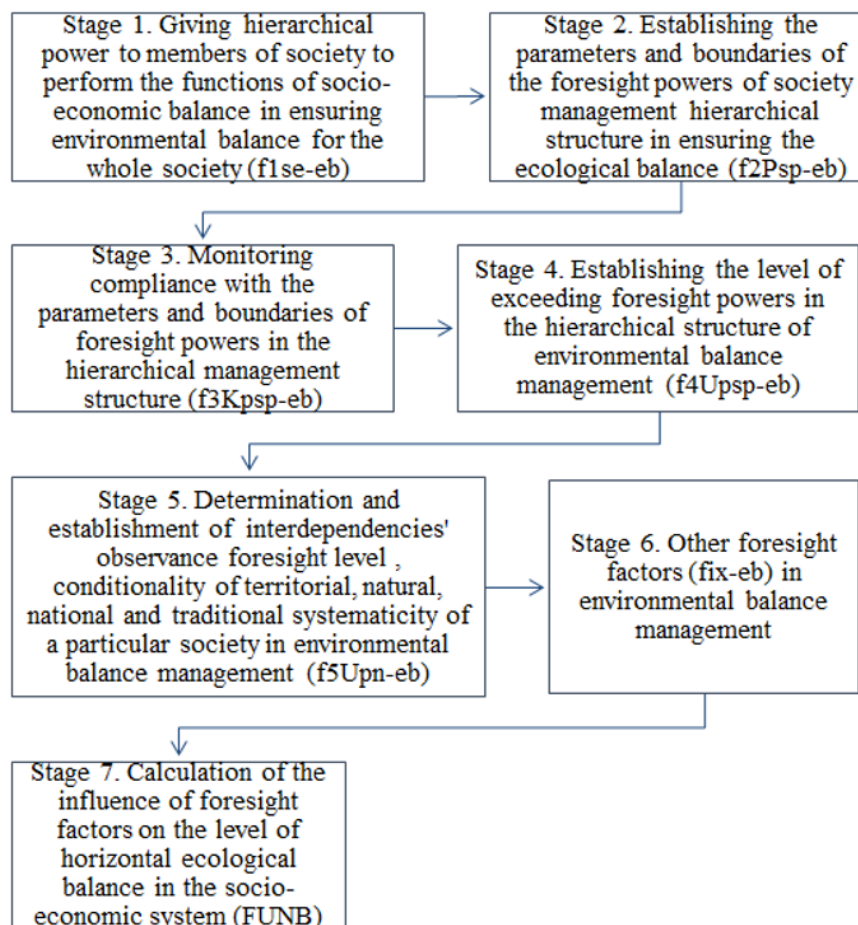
Stage 1. Giving hierarchical power to members of society to perform the functions of socio-economic balance in ensuring environmental balance for the whole society (f1se-eb)

Stage 2. Establishing the parameters and boundaries of the foresight powers of society management hierarchical structure in ensuring the ecological balance (f2Psp-eb)

Stage 3. Monitoring compliance with the parameters and boundaries of foresight powers in the hierarchical management structure (f3Kpsp-eb)

Stage 4. Establishing the level of exceeding foresight powers in the hierarchical structure of environmental balance management (f4Upsp-eb)

Stage 5. Determination and establishment of interdependencies' observance foresight level , conditionality of territorial, natural, national and traditional systematicity of a particular society in environmental balance management (f5Upn-eb)

Stage 6. Other foresight factors (fix-eb) in environmental balance management

Stage 7. Calculation of the influence of foresight factors on the level of horizontal ecological balance in the socio-economic system (FUNB)